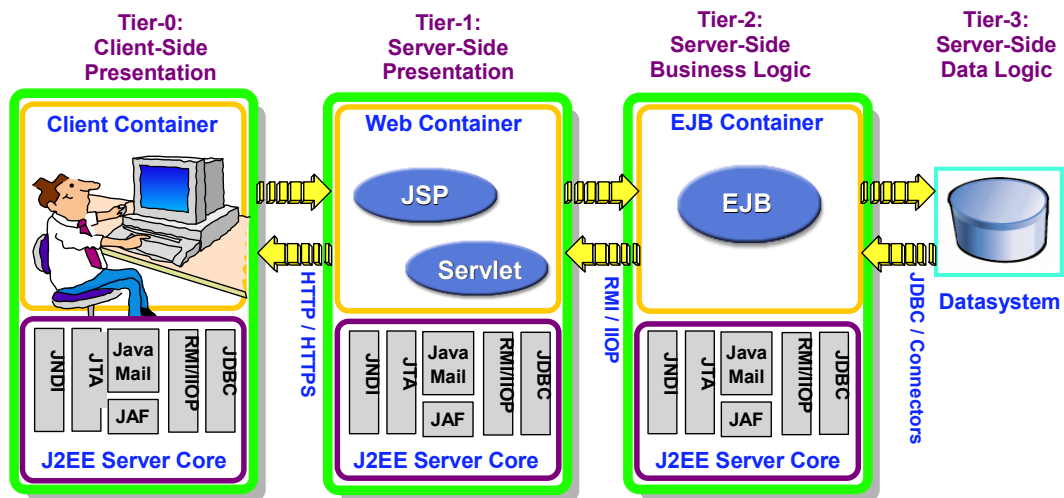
Tier-0:
Client-Side
Presentation

Tier-1:
Server-Side
Presentation

Tier-2:
Server-Side
Business Logic

Tier-3:
Server-Side
Data Logic

Client Container

JNDI
JTA
Java Mail
JAF
RMI/IIOP
JDBC

J2EE Server Core

HTTP / HTTPS

Web Container

JSP

Servlet

JNDI
JTA
Java Mail
JAF
RMI/IIOP
JDBC

J2EE Server Core

RMI / IIOP

EJB Container

EJB

JNDI
JTA
Java Mail
JAF
RMI/IIOP
JDBC

J2EE Server Core

JDBC / Connectors

Datasystem